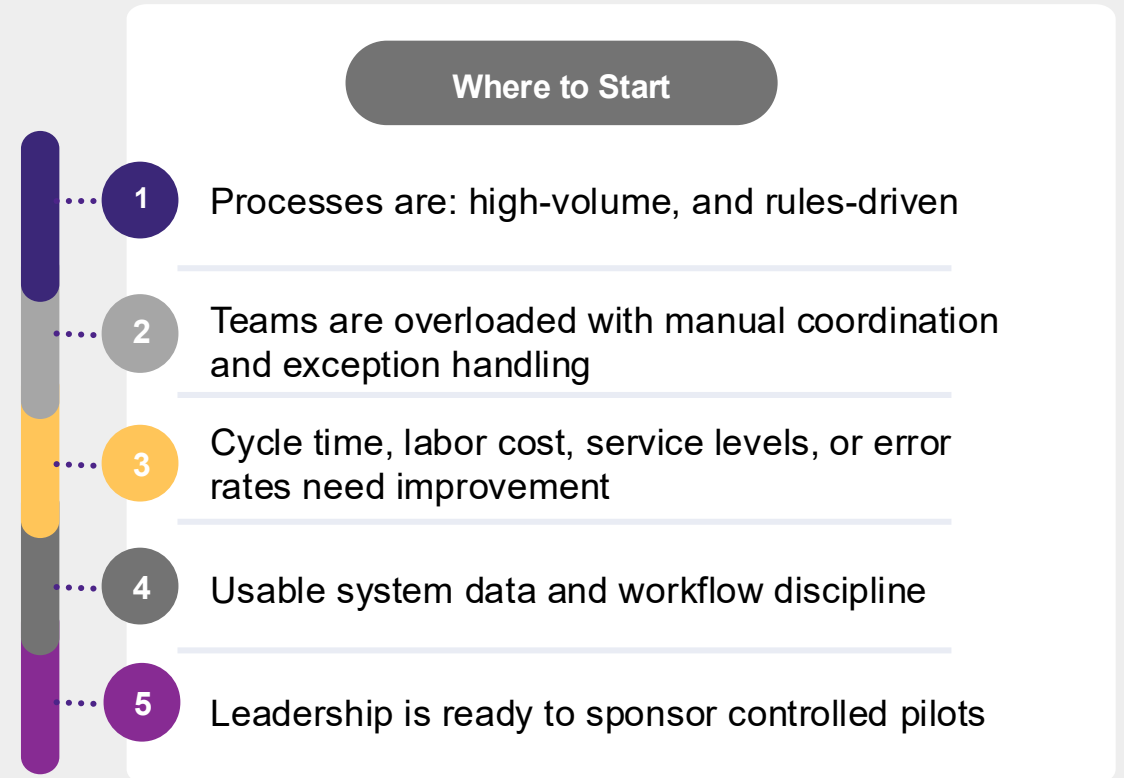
Where to Start

1 Processes are: high-volume, and rules-driven

2 Teams are overloaded with manual coordination and exception handling

3 Cycle time, labor cost, service levels, or error rates need improvement

4 Usable system data and workflow discipline

5 Leadership is ready to sponsor controlled pilots